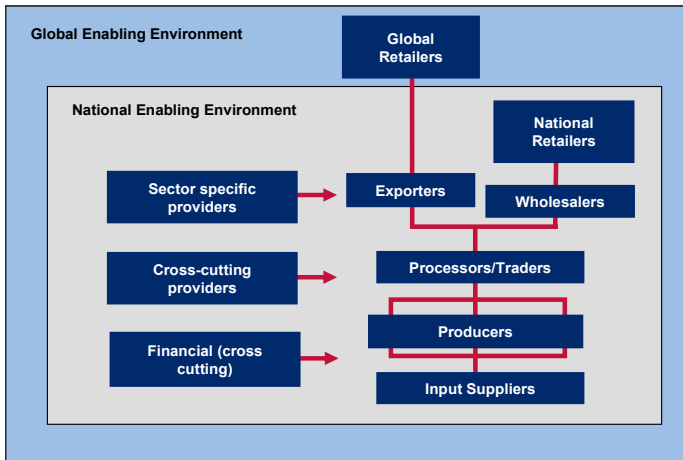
Global Enabling Environment

Global Retailers

National Enabling Environment

National Retailers

Sector specific providers

Exporters

Wholesalers

Cross-cutting providers

Processors/Traders

Producers

Financial (cross cutting)

Input Suppliers